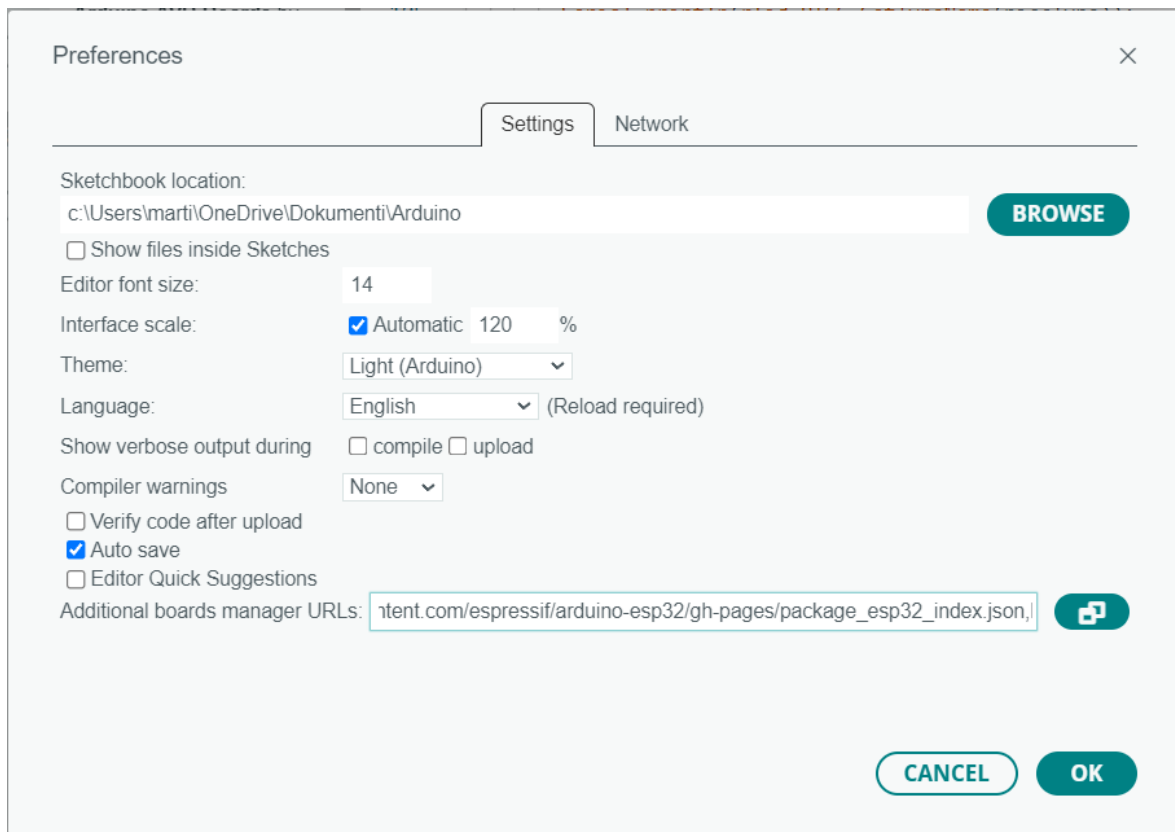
Preferences

Settings Network

Sketchbook location:
c:\Users\marti\OneDrive\Dokumenti\Arduino
BROWSE
Show files inside Sketches
Editor font size: 14
Interface scale: Automatic 120 %
Theme: Light (Arduino)
Language: English (Reload required)
Show verbose output during compile upload
Compiler warnings None
Verify code after upload
Auto save
Editor Quick Suggestions
Additional boards manager URLs: ntent.com/espressif/arduino-esp32/gh-pages/package_esp32_index.json,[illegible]

CANCEL OK